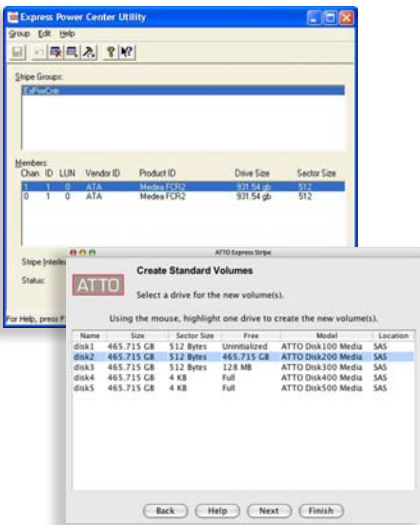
Express Power Center Utility

Group Edit Help

Stripe Groups:

ExPwrCntr

Members:

| Chan | ID | LUN | Vendor ID | Product ID | Drive Size | Sector Size |
|---|---|---|---|---|---|---|
| 1 | 1 | 0 | ATA | Medea FCR2 | 931.54 gb | 512 |
| 0 | 1 | 0 | ATA | Medea FCR2 | 931.54 gb | 512 |

Stripe Interle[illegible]

Status:

For Help, press F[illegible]

ATTO Express Stripe

ATTO

Create Standard Volumes

Select a drive for the new volume(s).

Using the mouse, highlight one drive to create the new volume(s).

| Name | Size | Sector Size | Free | Model | Location |
|---|---|---|---|---|---|
| disk1 | 465.715 GB | 512 Bytes | Uninitialized | ATTO Disk100 Media | SAS |
| disk2 | 465.715 GB | 512 Bytes | 465.715 GB | ATTO Disk200 Media | SAS |
| disk3 | 465.715 GB | 512 Bytes | 128 MB | ATTO Disk300 Media | SAS |
| disk4 | 465.715 GB | 4 KB | Full | ATTO Disk400 Media | SAS |
| disk5 | 465.715 GB | 4 KB | Full | ATTO Disk500 Media | SAS |

Back Help Next Finish